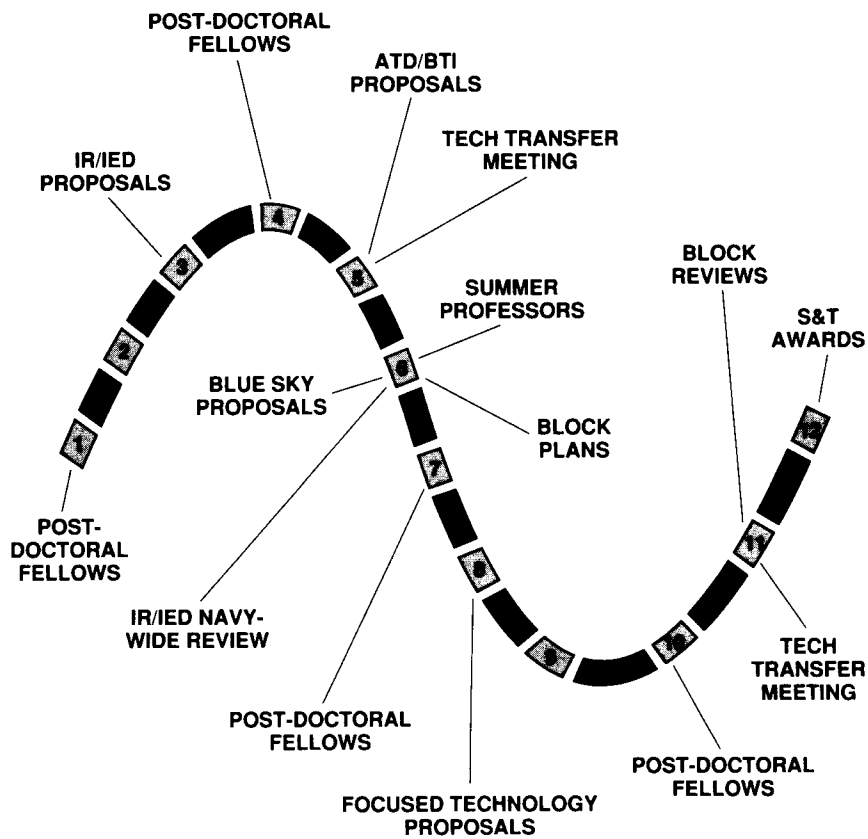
POST-DOCTORAL FELLOWS

ATD/BTI PROPOSALS

TECH TRANSFER MEETING

IR/IED PROPOSALS

4

3

5

2

SUMMER PROFESSORS

BLOCK REVIEWS

S&T AWARDS

BLUE SKY PROPOSALS

6

BLOCK PLANS

1

7

12

POST-DOCTORAL FELLOWS

8

11

IR/IED NAVY-WIDE REVIEW

9

10

TECH TRANSFER MEETING

POST-DOCTORAL FELLOWS

POST-DOCTORAL FELLOWS

FOCUSED TECHNOLOGY PROPOSALS